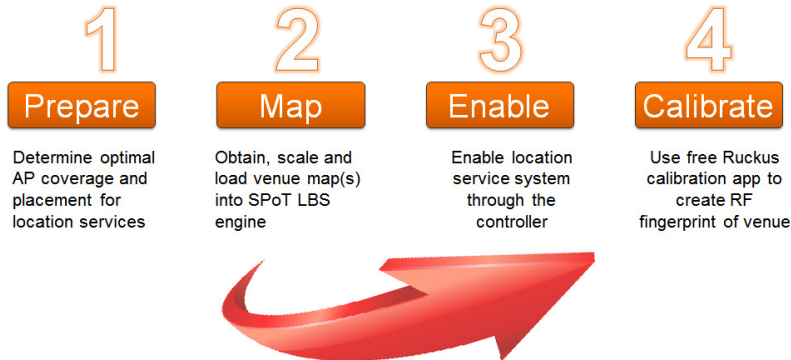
1
Prepare
Determine optimal AP coverage and placement for location services

2
Map
Obtain, scale and load venue map(s) into SPoT LBS engine

3
Enable
Enable location service system through the controller

4
Calibrate
Use free Ruckus calibration app to create RF fingerprint of venue